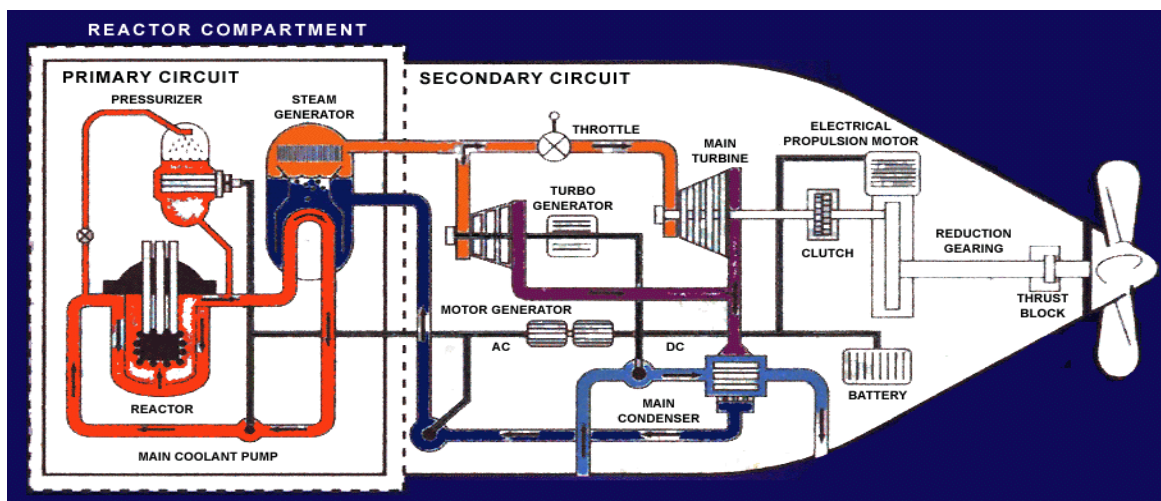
REACTOR COMPARTMENT

PRIMARY CIRCUIT

PRESSURIZER

STEAM GENERATOR

REACTOR

MAIN COOLANT PUMP

SECONDARY CIRCUIT

THROTTLE

MAIN TURBINE

TURBO GENERATOR

ELECTRICAL PROPULSION MOTOR

CLUTCH

REDUCTION GEARING

THRUST BLOCK

MOTOR GENERATOR

AC

DC

MAIN CONDENSER

BATTERY